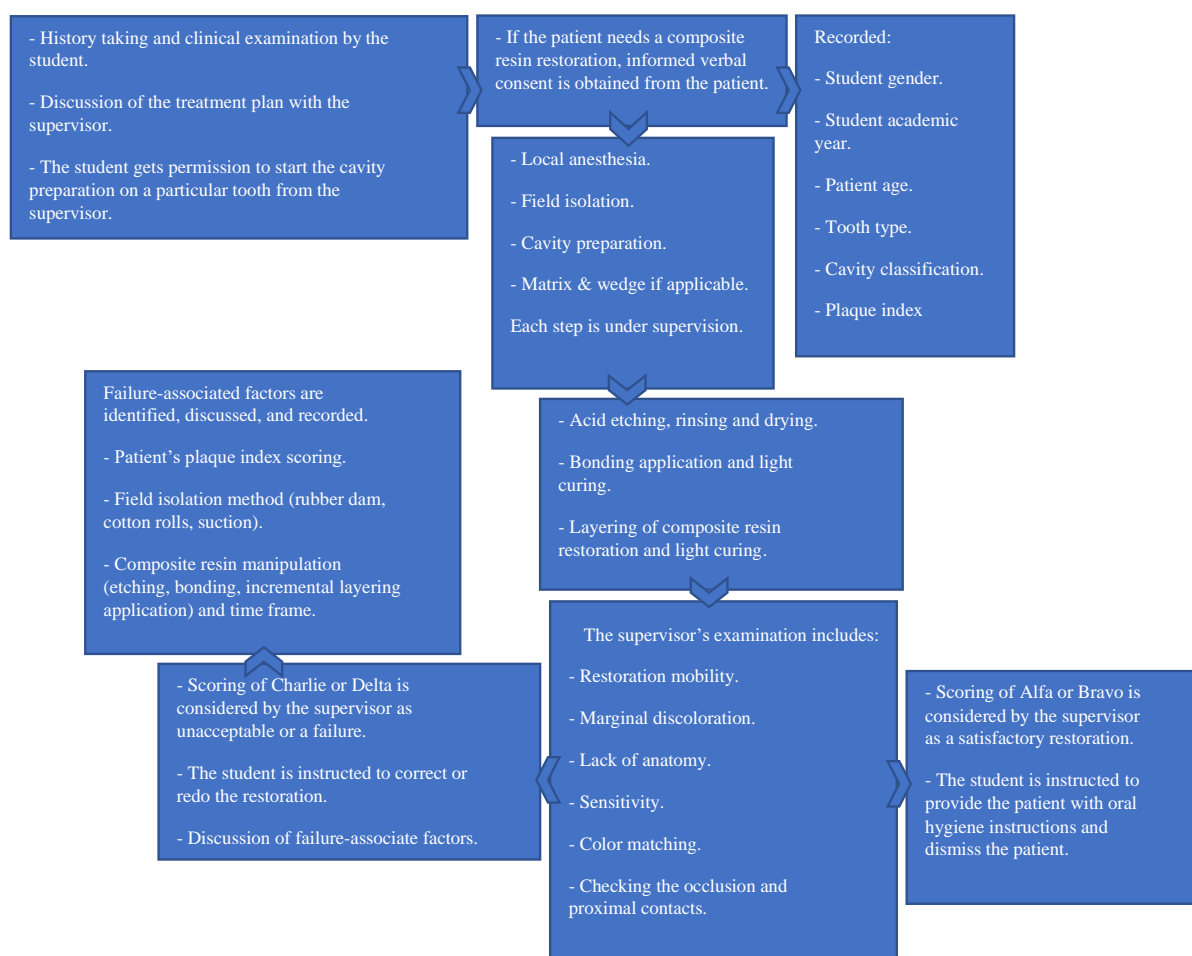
- History taking and clinical examination by the student.

- Discussion of the treatment plan with the supervisor.

- The student gets permission to start the cavity preparation on a particular tooth from the supervisor.

- If the patient needs a composite resin restoration, informed verbal consent is obtained from the patient.

Recorded:

- Student gender.

- Student academic year.

- Patient age.

- Tooth type.

- Cavity classification.

- Plaque index

- Local anesthesia.

- Field isolation.

- Cavity preparation.

- Matrix & wedge if applicable.

Each step is under supervision.

- Acid etching, rinsing and drying.

- Bonding application and light curing.

- Layering of composite resin restoration and light curing.

The supervisor's examination includes:

- Restoration mobility.

- Marginal discoloration.

- Lack of anatomy.

- Sensitivity.

- Color matching.

- Checking the occlusion and proximal contacts.

- Scoring of Alfa or Bravo is considered by the supervisor as a satisfactory restoration.

- The student is instructed to provide the patient with oral hygiene instructions and dismiss the patient.

- Scoring of Charlie or Delta is considered by the supervisor as unacceptable or a failure.

- The student is instructed to correct or redo the restoration.

- Discussion of failure-associate factors.

Failure-associated factors are identified, discussed, and recorded.

- Patient's plaque index scoring.

- Field isolation method (rubber dam, cotton rolls, suction).

- Composite resin manipulation (etching, bonding, incremental layering application) and time frame.